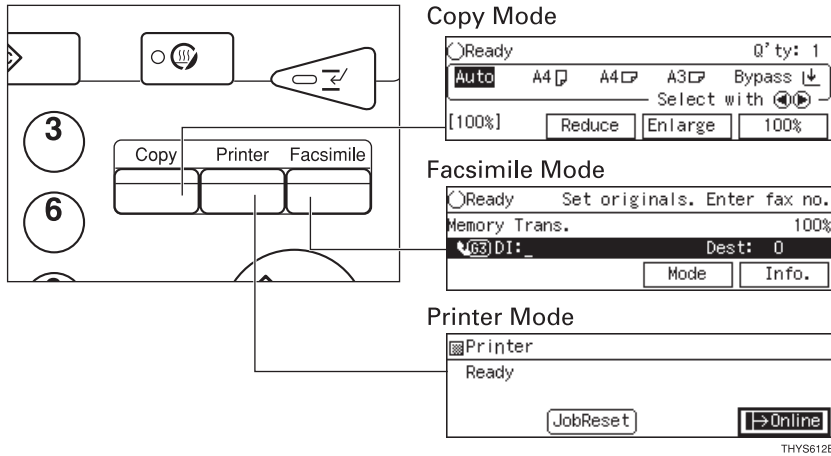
3

6

Copy Printer Facsimile

Copy Mode

Ready Q'ty: 1

Auto A4 A4 A3 Bypass

Select with

[100%] Reduce Enlarge 100%

Facsimile Mode

Ready Set originals. Enter fax no.

Memory Trans. 100%

63 DI:_ Dest: 0

Mode Info.

Printer Mode

Printer

Ready

JobReset →Online

THYS612E